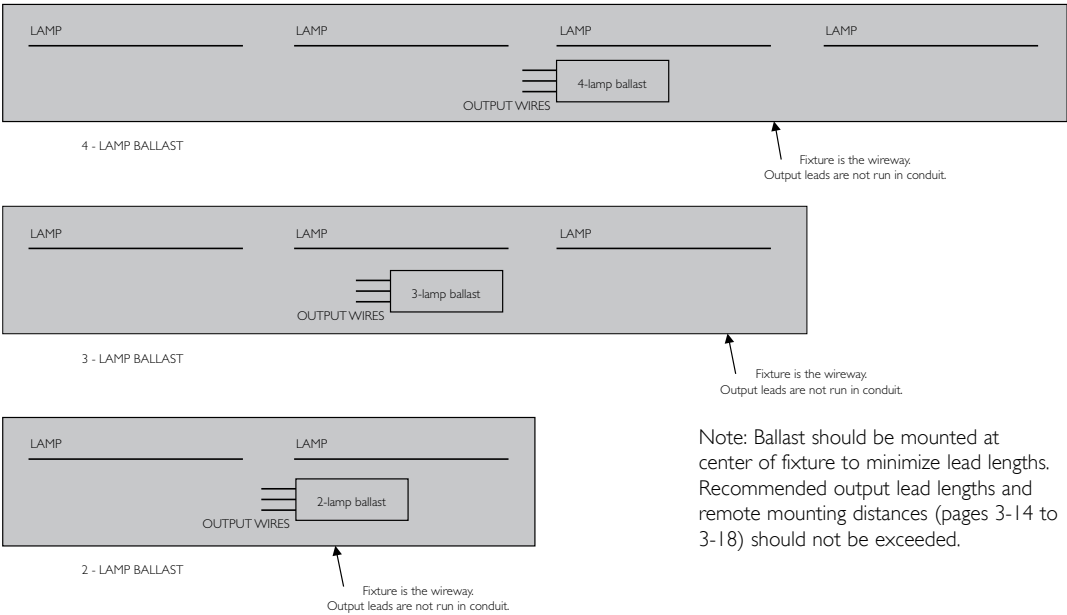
LAMP LAMP LAMP LAMP

4-lamp ballast

OUTPUT WIRES

4 - LAMP BALLAST

Fixture is the wireway.
Output leads are not run in conduit.

LAMP LAMP LAMP

3-lamp ballast

OUTPUT WIRES

3 - LAMP BALLAST

Fixture is the wireway.
Output leads are not run in conduit.

LAMP LAMP

2-lamp ballast

OUTPUT WIRES

2 - LAMP BALLAST

Fixture is the wireway.
Output leads are not run in conduit.

Note: Ballast should be mounted at center of fixture to minimize lead lengths. Recommended output lead lengths and remote mounting distances (pages 3-14 to 3-18) should not be exceeded.